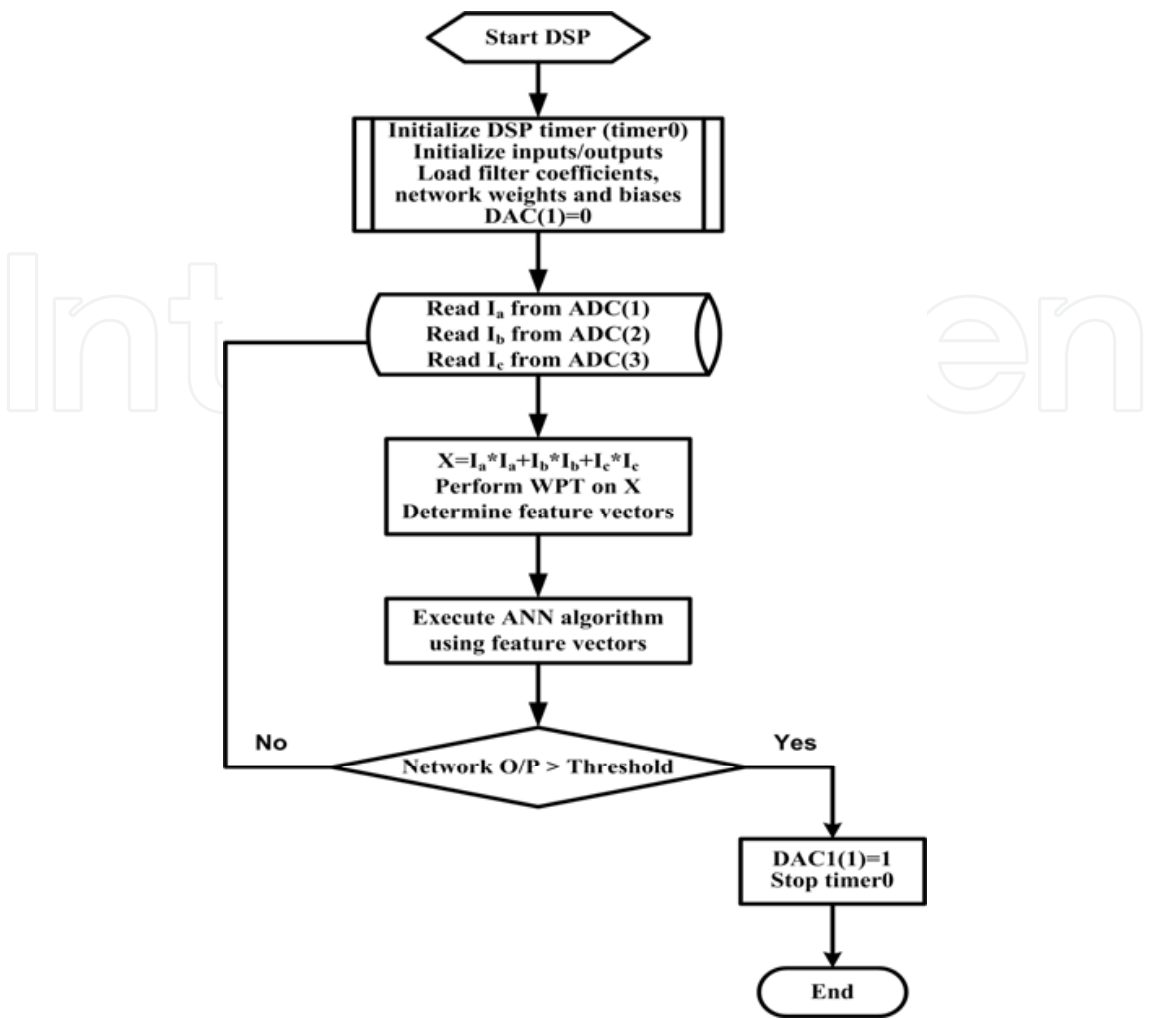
Start DSP

Initialize DSP timer (timer0)
Initialize inputs/outputs
Load filter coefficients, network weights and biases
DAC(1)=0

Read $I_a$ from ADC(1)
Read $I_b$ from ADC(2)
Read $I_c$ from ADC(3)

$X=I_a*I_a+I_b*I_b+I_c*I_c$
Perform WPT on X
Determine feature vectors

Execute ANN algorithm using feature vectors

No

Yes

Network O/P > Threshold

DAC1(1)=1
Stop timer0

End